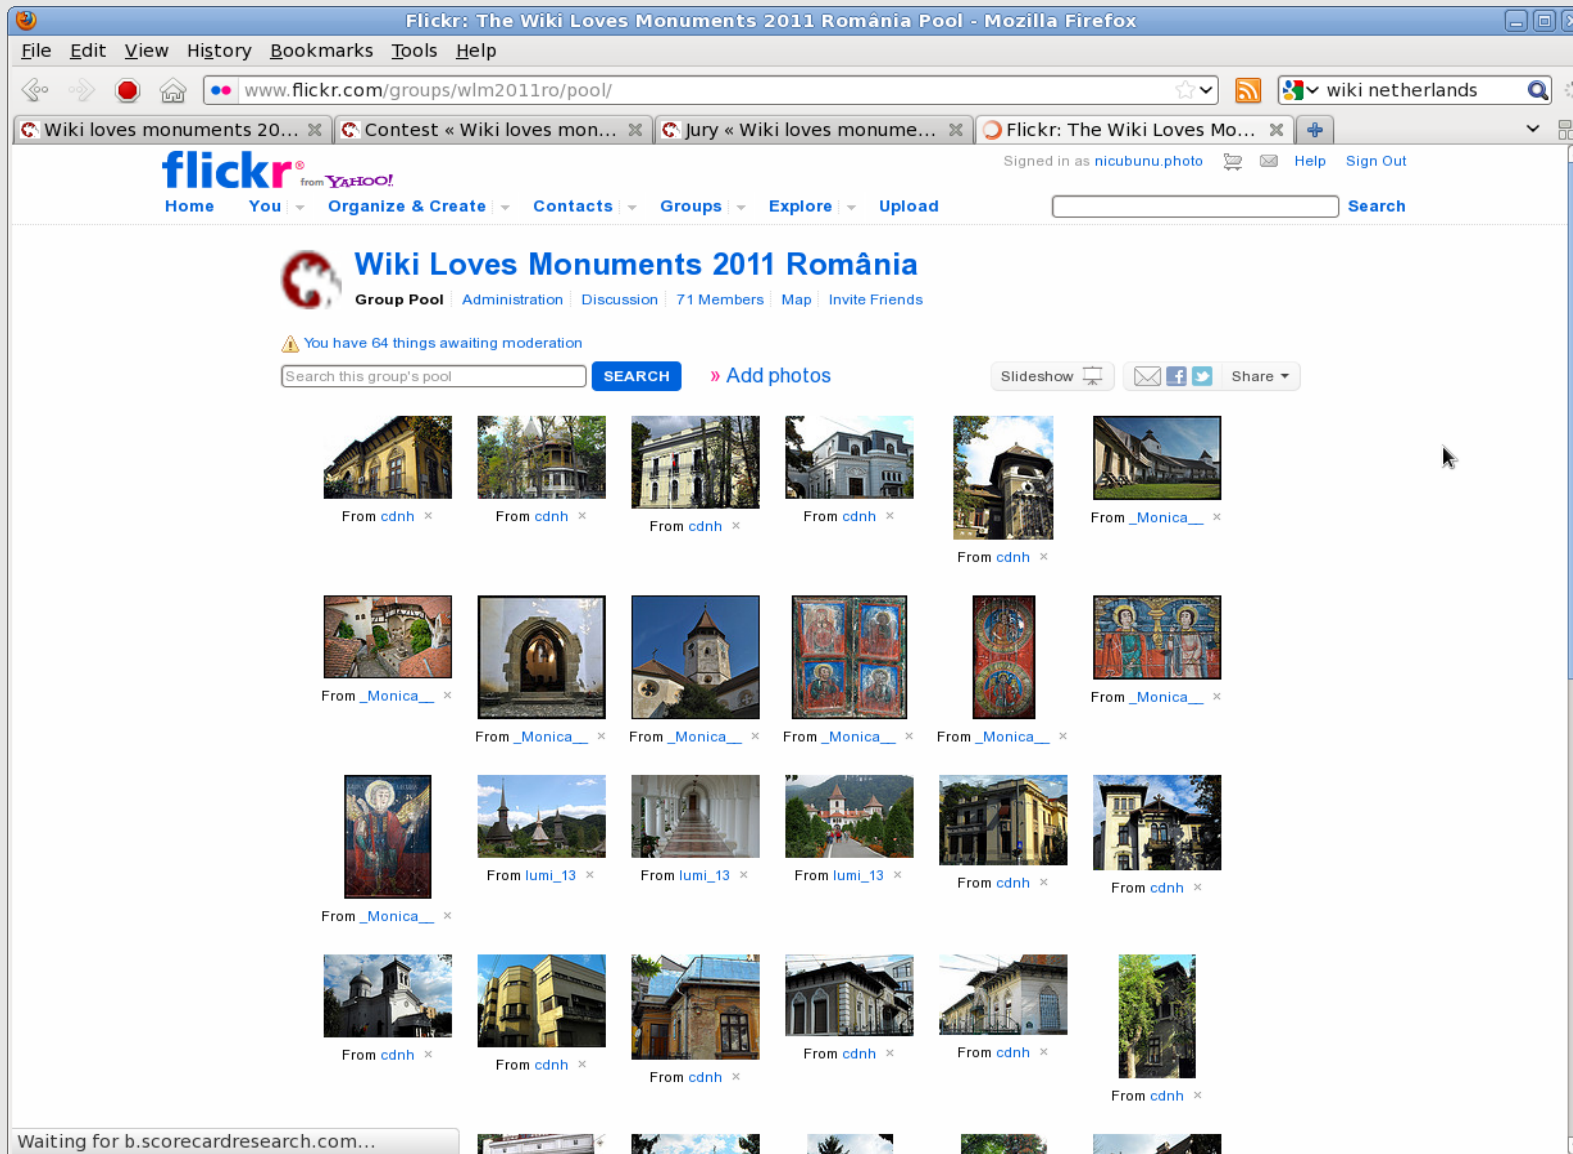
Flickr: The Wiki Loves Monuments 2011 România Pool - Mozilla Firefox

File Edit View History Bookmarks Tools Help

www.flickr.com/groups/wlm2011ro/pool/

wiki netherlands

Wiki loves monuments 20... | Contest « Wiki loves mon... | Jury « Wiki loves monume... | Flickr: The Wiki Loves Mo...

flickr from YAHOO!

Signed in as nicubunu.photo Help Sign Out

Home You Organize & Create Contacts Groups Explore Upload Search

Wiki Loves Monuments 2011 România

Group Pool Administration Discussion 71 Members Map Invite Friends

You have 64 things awaiting moderation

Search this group's pool SEARCH » Add photos Slideshow Share

From cdnh × From cdnh × From cdnh × From cdnh × From cdnh × From _Monica__ ×

From _Monica__ × From _Monica__ × From _Monica__ × From _Monica__ × From _Monica__ × From _Monica__ ×

From _Monica__ × From lumi_13 × From lumi_13 × From lumi_13 × From cdnh × From cdnh ×

From cdnh × From cdnh × From cdnh × From cdnh × From cdnh × From cdnh ×

Waiting for b.scorecardresearch.com...